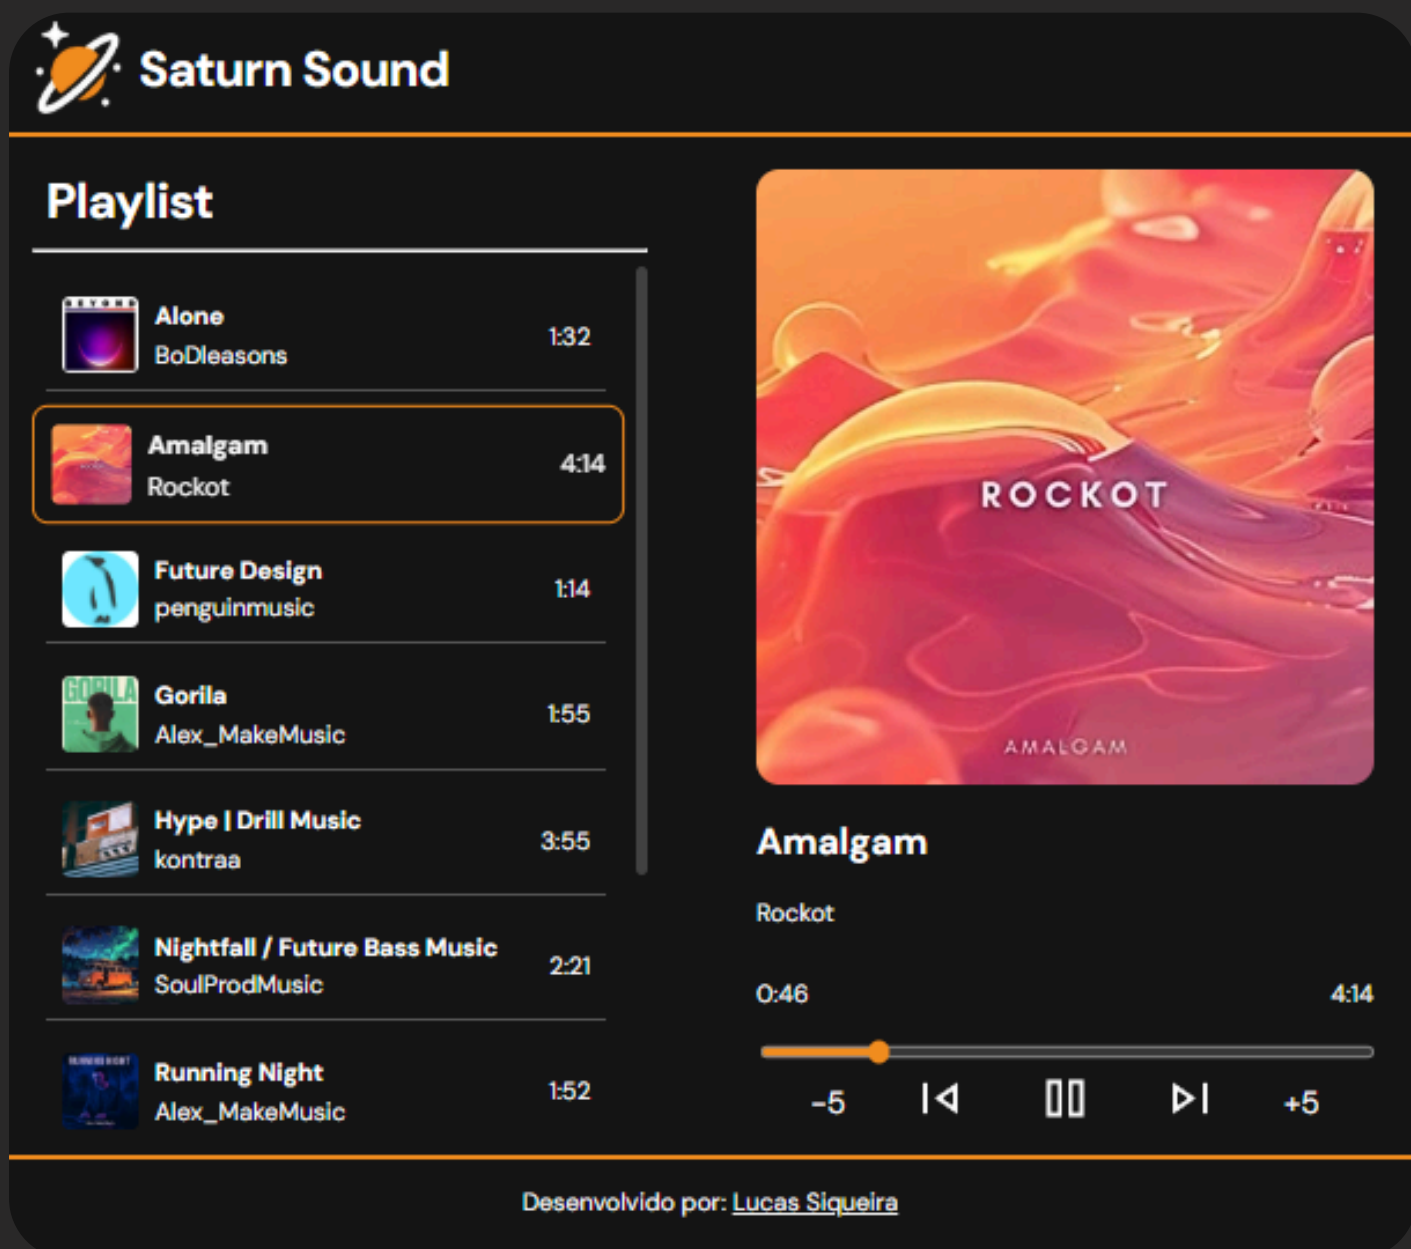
Saturn Sound

Playlist

Alone
BoDleasons
1:32

Amalgam
Rockot
4:14

Future Design
penguinmusic
1:14

GORILA

Gorila
Alex_MakeMusic
1:55

Hype | Drill Music
kontraa
3:55

Nightfall / Future Bass Music
SoulProdMusic
2:21

Running Night
Alex_MakeMusic
1:52

ROCKOT
AMALGAM

Amalgam

Rockot

0:46
4:14

-5
+5

Desenvolvido por: Lucas Siqueira